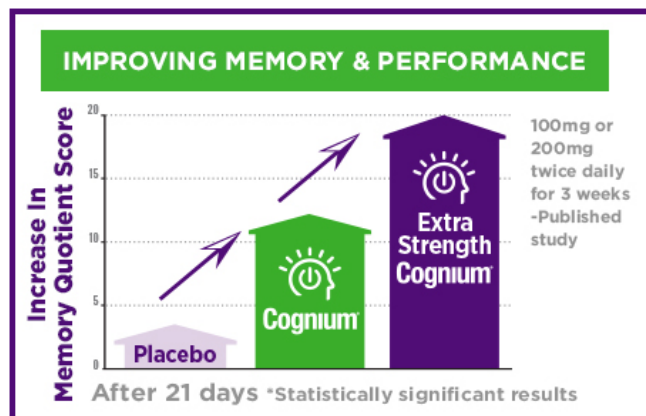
IMPROVING MEMORY & PERFORMANCE

Increase In Memory Quotient Score

20
15
10
5
0

Placebo

Cognium

Extra Strength Cognium

100mg or 200mg twice daily for 3 weeks -Published study

After 21 days *Statistically significant results